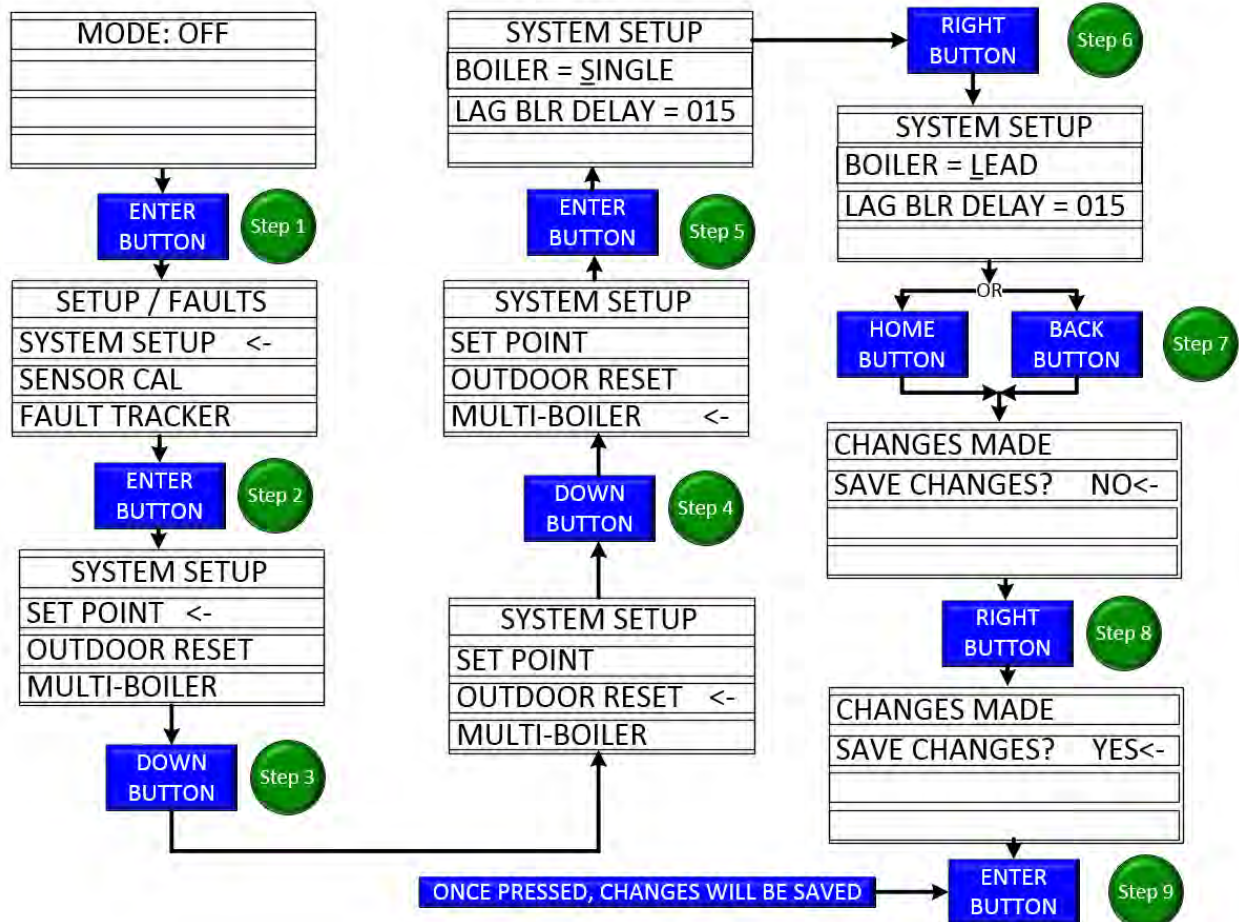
MODE: OFF

ENTER BUTTON

Step 1

SETUP / FAULTS
SYSTEM SETUP <-
SENSOR CAL
FAULT TRACKER

ENTER BUTTON

Step 2

SYSTEM SETUP
SET POINT <-
OUTDOOR RESET
MULTI-BOILER

DOWN BUTTON

Step 3

SYSTEM SETUP
SET POINT
OUTDOOR RESET <-
MULTI-BOILER

DOWN BUTTON

Step 4

SYSTEM SETUP
SET POINT
OUTDOOR RESET
MULTI-BOILER <-

ENTER BUTTON

Step 5

SYSTEM SETUP
BOILER = SINGLE
LAG BLR DELAY = 015

RIGHT BUTTON

Step 6

SYSTEM SETUP
BOILER = LEAD
LAG BLR DELAY = 015

OR

HOME BUTTON

BACK BUTTON

Step 7

CHANGES MADE
SAVE CHANGES? NO<-

RIGHT BUTTON

Step 8

CHANGES MADE
SAVE CHANGES? YES<-

ONCE PRESSED, CHANGES WILL BE SAVED

ENTER BUTTON

Step 9